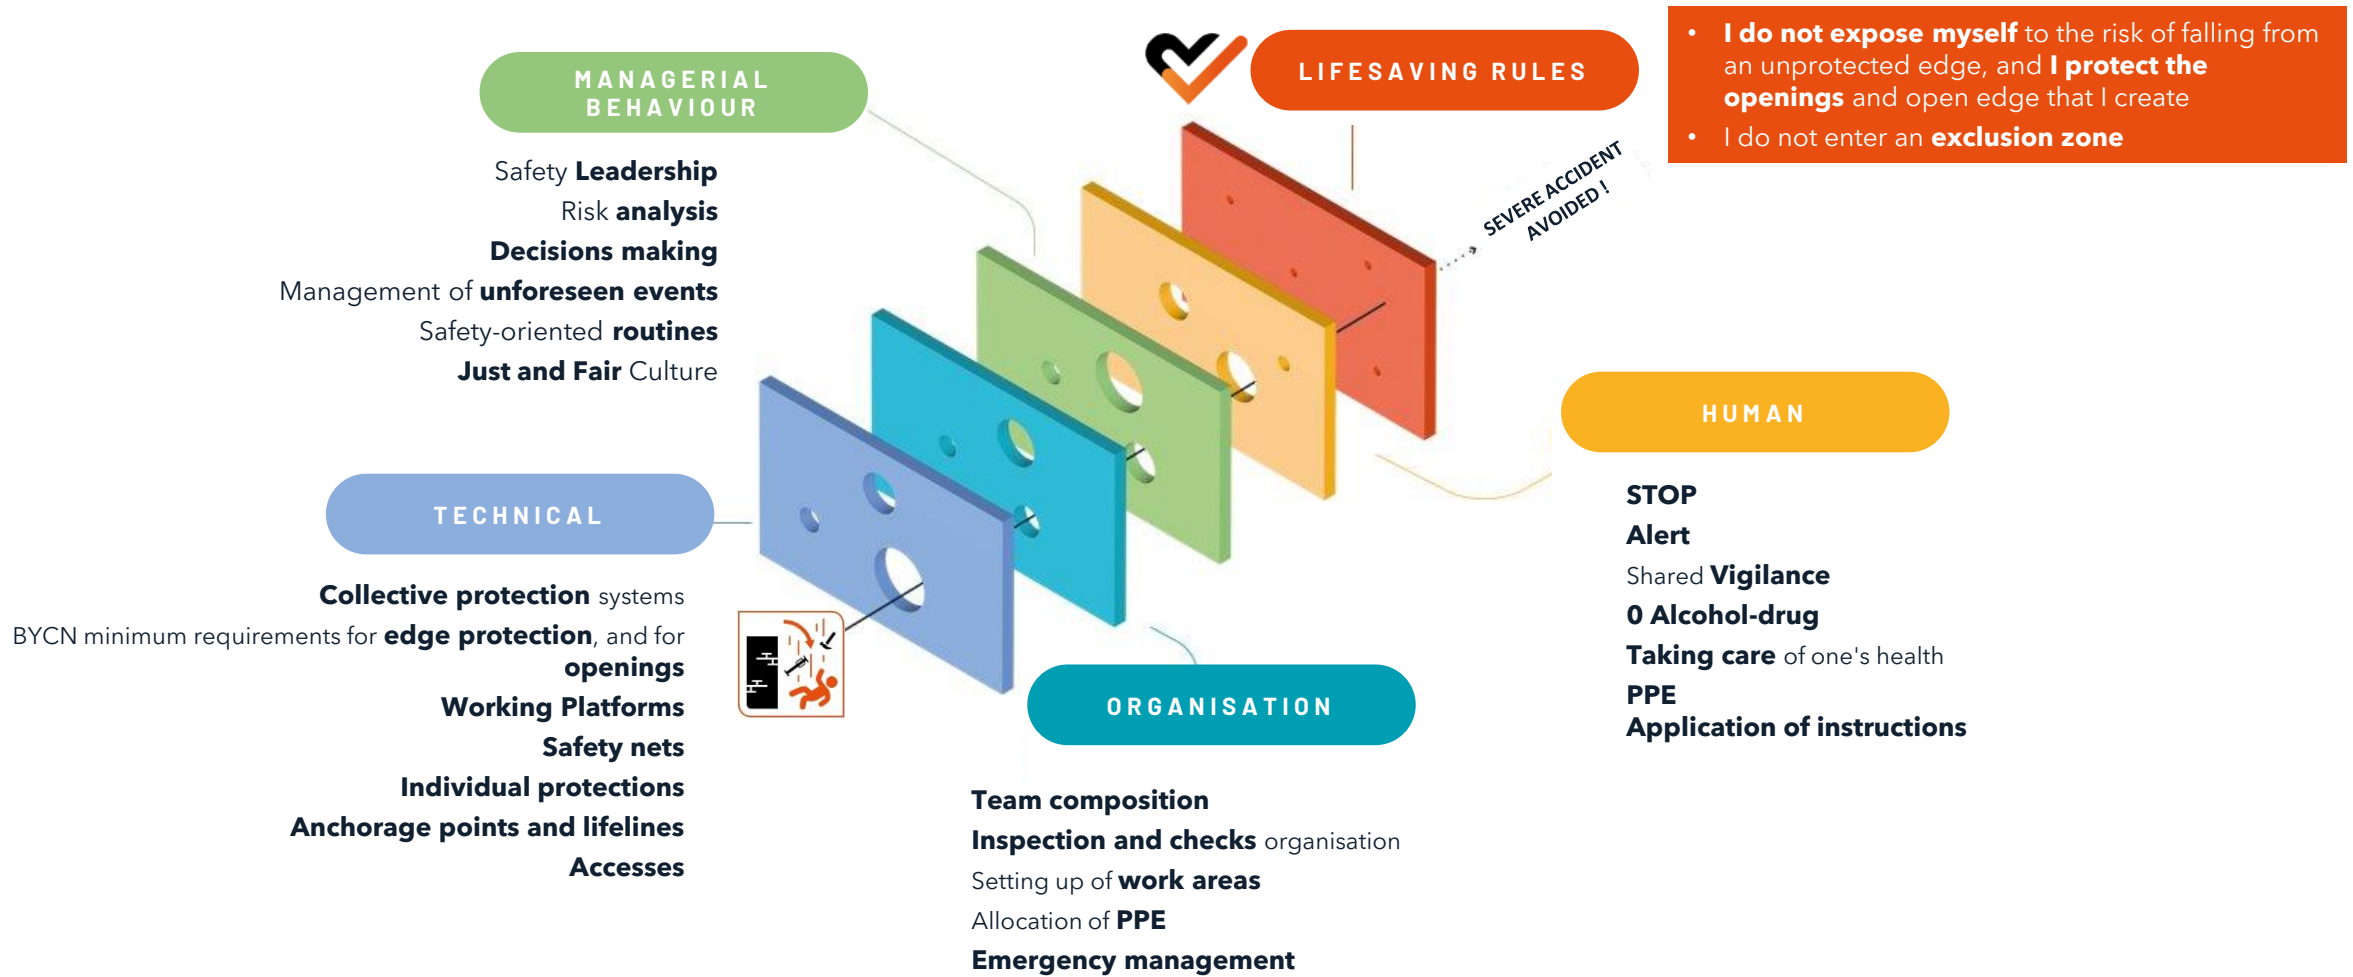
MANAGERIAL BEHAVIOUR

Safety Leadership
Risk analysis
Decisions making
Management of unforeseen events
Safety-oriented routines
Just and Fair Culture

LIFESAVING RULES

- I do not expose myself to the risk of falling from an unprotected edge, and I protect the openings and open edge that I create
- I do not enter an exclusion zone

SEVERE ACCIDENT AVOIDED !

TECHNICAL

Collective protection systems
BYCN minimum requirements for edge protection, and for openings
Working Platforms
Safety nets
Individual protections
Anchorage points and lifelines
Accesses

HUMAN

STOP
Alert
Shared Vigilance
0 Alcohol-drug
Taking care of one's health
PPE
Application of instructions

ORGANISATION

Team composition
Inspection and checks organisation
Setting up of work areas
Allocation of PPE
Emergency management